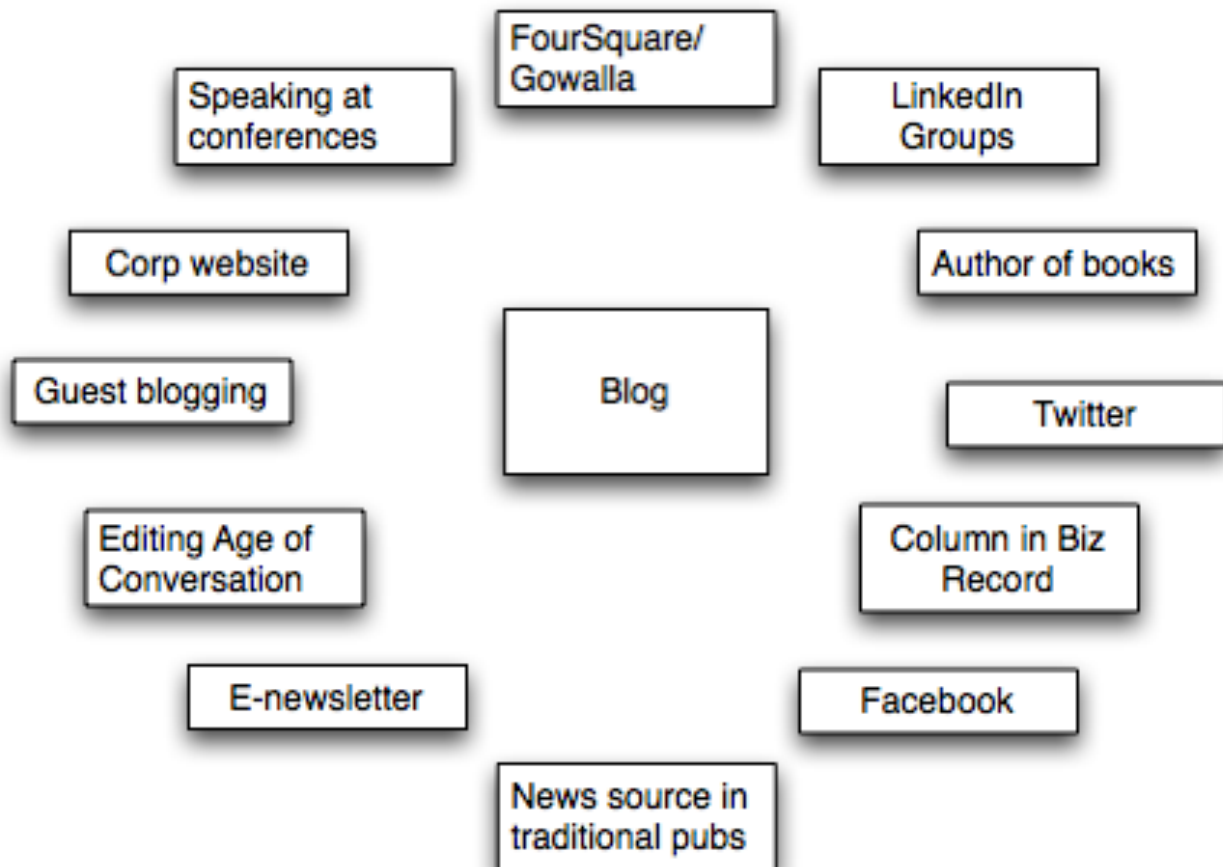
FourSquare/ Gowalla

Speaking at conferences

LinkedIn Groups

Corp website

Author of books

Blog

Guest blogging

Twitter

Editing Age of Conversation

Column in Biz Record

E-newsletter

Facebook

News source in traditional pubs